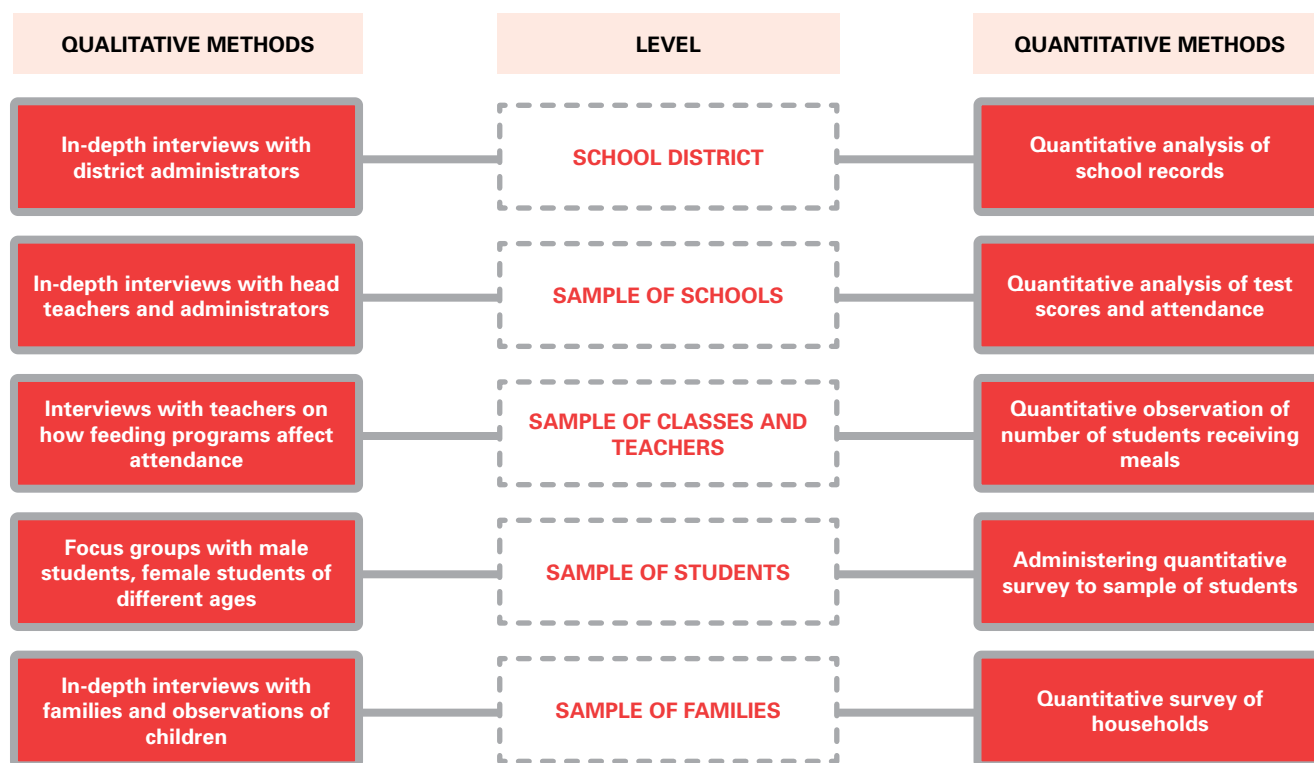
| QUALITATIVE METHODS | LEVEL | QUANTITATIVE METHODS |
|---|---|---|
| In-depth interviews with district administrators | SCHOOL DISTRICT | Quantitative analysis of school records |
| In-depth interviews with head teachers and administrators | SAMPLE OF SCHOOLS | Quantitative analysis of test scores and attendance |
| Interviews with teachers on how feeding programs affect attendance | SAMPLE OF CLASSES AND TEACHERS | Quantitative observation of number of students receiving meals |
| Focus groups with male students, female students of different ages | SAMPLE OF STUDENTS | Administering quantitative survey to sample of students |
| In-depth interviews with families and observations of children | SAMPLE OF FAMILIES | Quantitative survey of households |